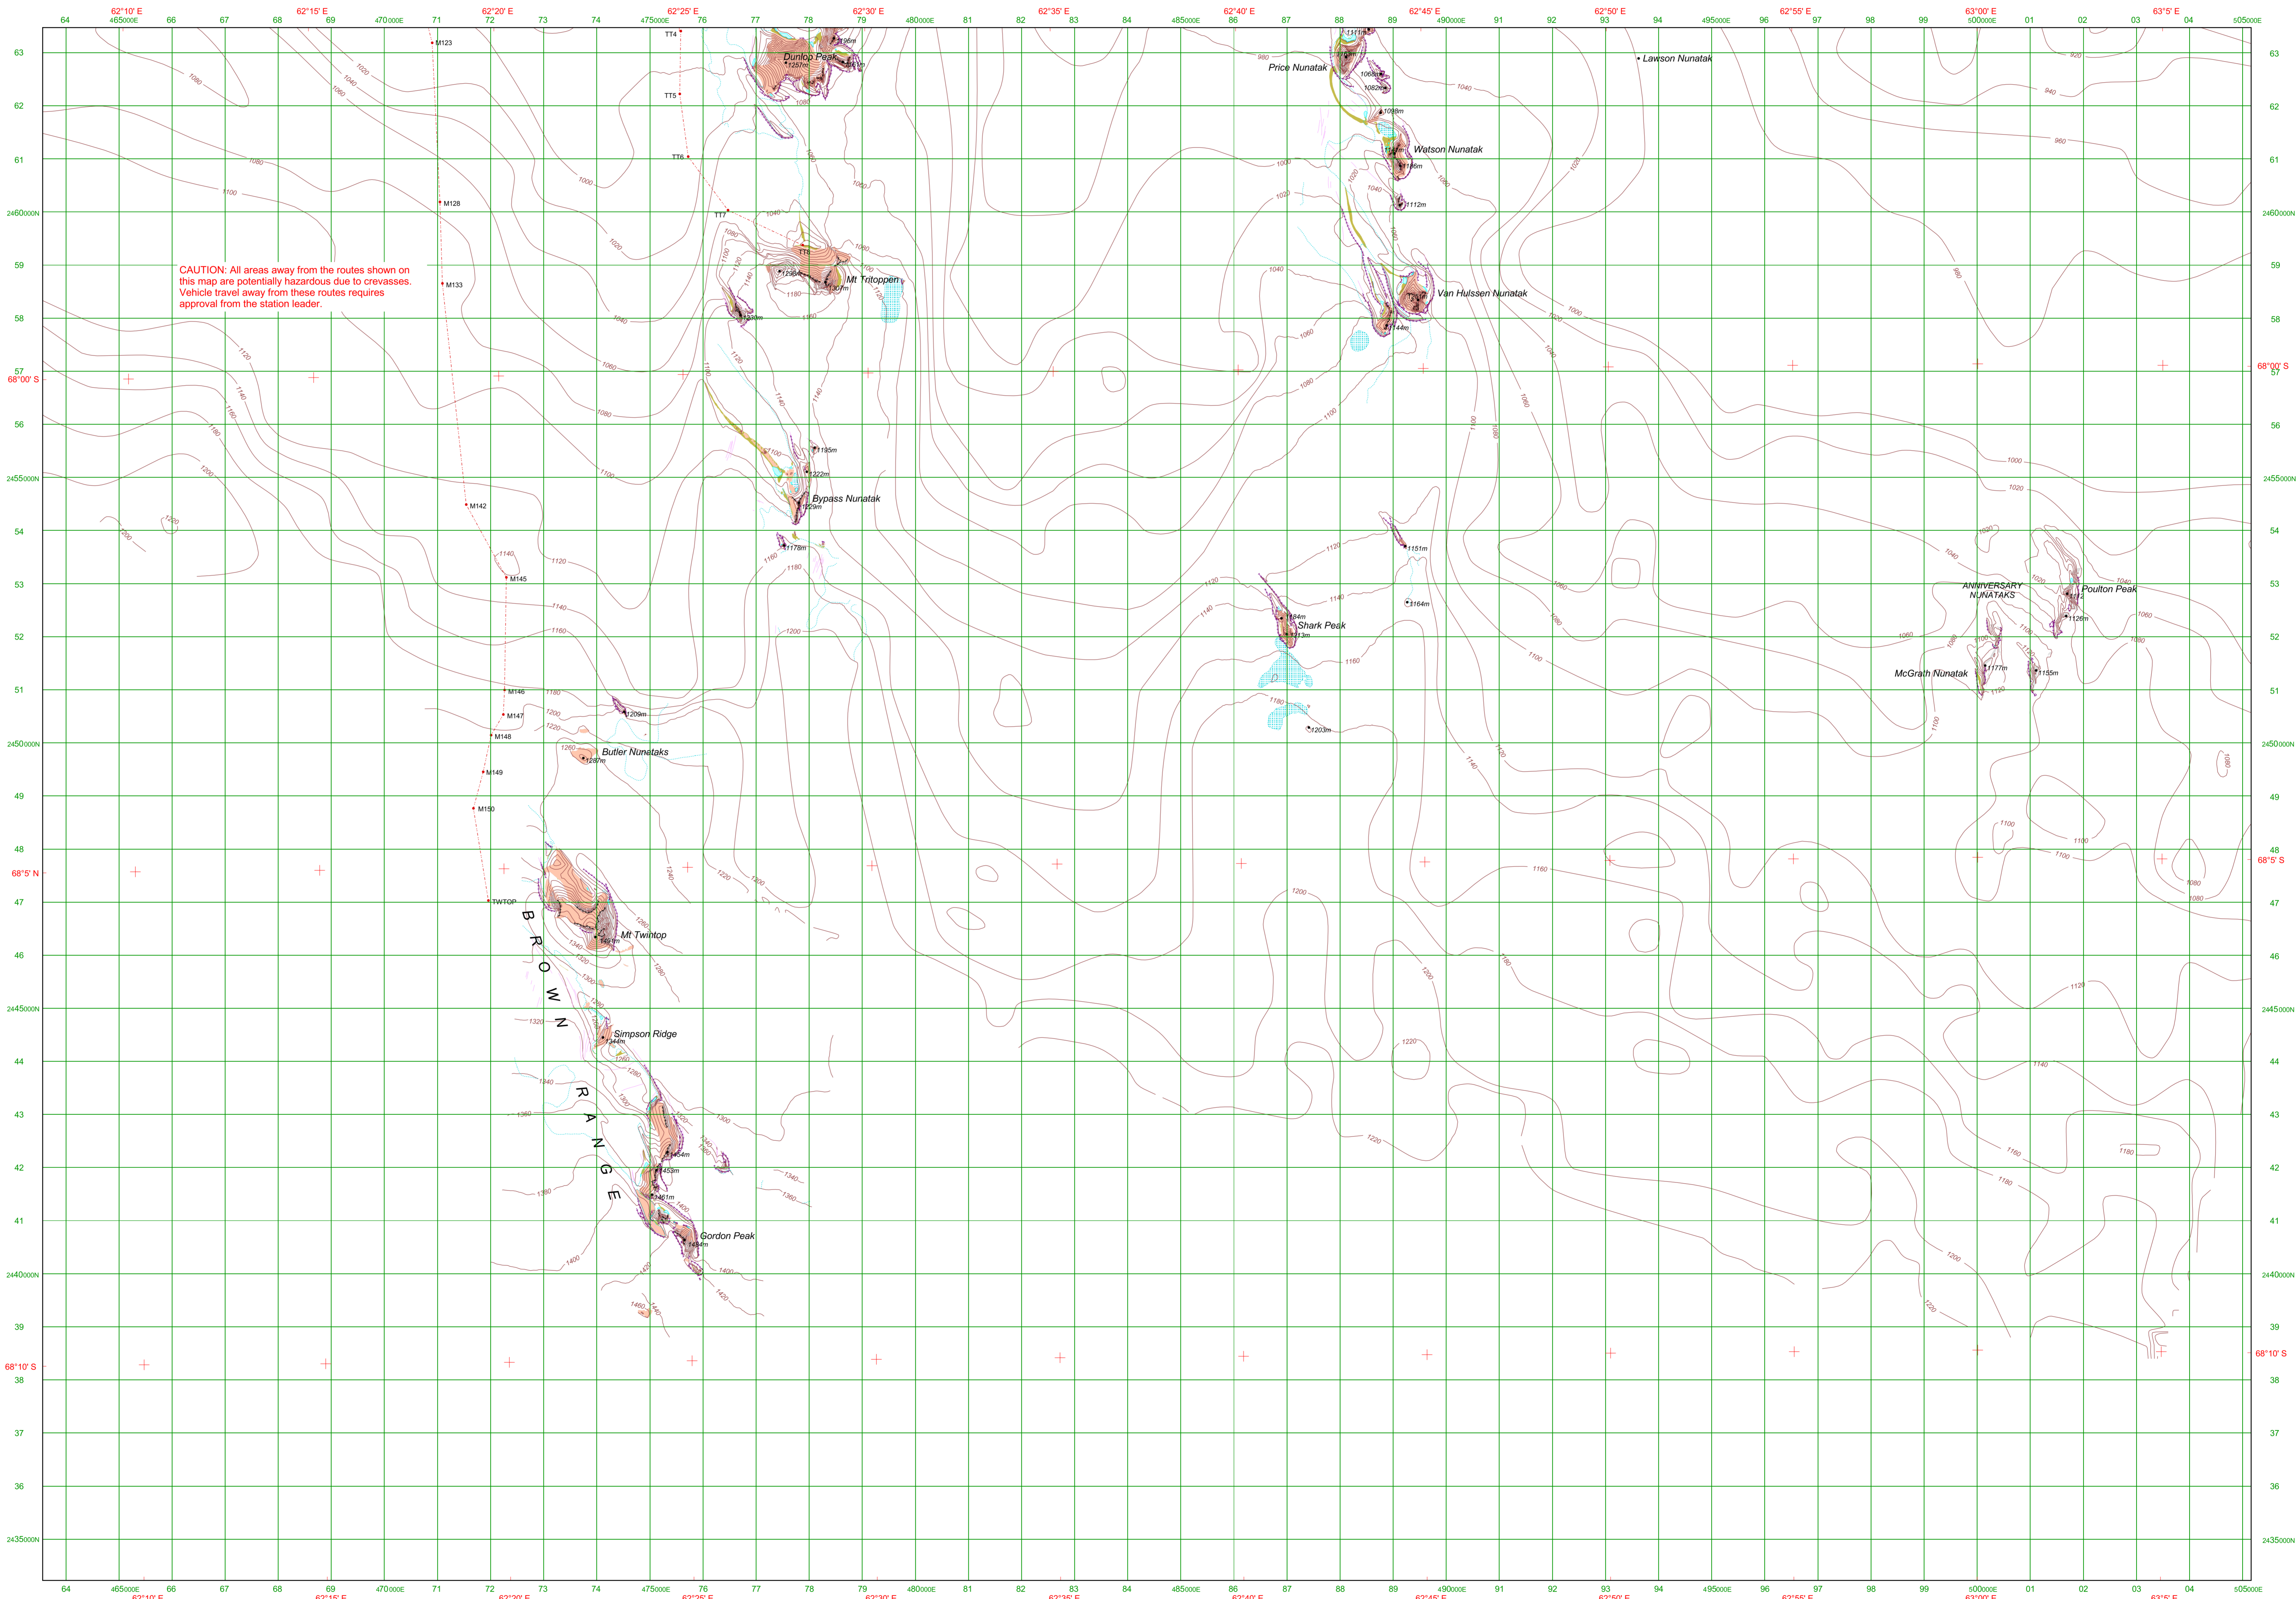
62°10' E 62°15' E 62°20' E 62°25' E 62°30' E 62°35' E 62°40' E 62°45' E 62°50' E 62°55' E 63°00' E 63°5' E

64 465000E 66 67 68 69 470000E 71 72 73 74 475000E 76 77 78 79 480000E 81 82 83 84 485000E 86 87 88 89 490000E 91 92 93 94 495000E 96 97 98 99 500000E 01 02 03 04 505000E

CAUTION: All areas away from the routes shown on this map are potentially hazardous due to crevasses. Vehicle travel away from these routes requires approval from the station leader.

Dunlop Peak
1257m
Price Nunatak
Lawson Nunatak
Watson Nunatak
1112m
1098m
1068m
1082m
Mt Tritoppen
1298m
1307m
Van Hulssen Nunatak
1144m
Bypass Nunatak
1195m
1222m
1229m
1178m
1151m
1164m
Shark Peak
1184m
1213m
1203m
ANNIVERSARY NUNATAKS
Poulton Peak
1126m
McGrath Nunatak
1177m
1155m
Butler Nunataks
1287m
1209m
Mt Twintop
Simpson Ridge
1344m
1454m
1453m
1461m
Gordon Peak
1434m

B R O W N R A N G E

TT4 TT5 TT6 TT7 TT8
M123 M128 M133 M142 M145 M146 M147 M148 M149 M150 TWTOP

68°00' S
68°5' N
68°5' S
68°10' S

2460000N 2455000N 2450000N 2445000N 2440000N 2435000N
63 62 61 59 58 57 56 54 53 52 51 49 48 47 46 44 43 42 41 39 38 37 36

920 940 960 980 1000 1020 1040 1060 1080 1100 1120 1140 1160 1180 1200 1220 1240 1260 1280 1300 1320 1340 1360 1380 1400 1420 1440 1460